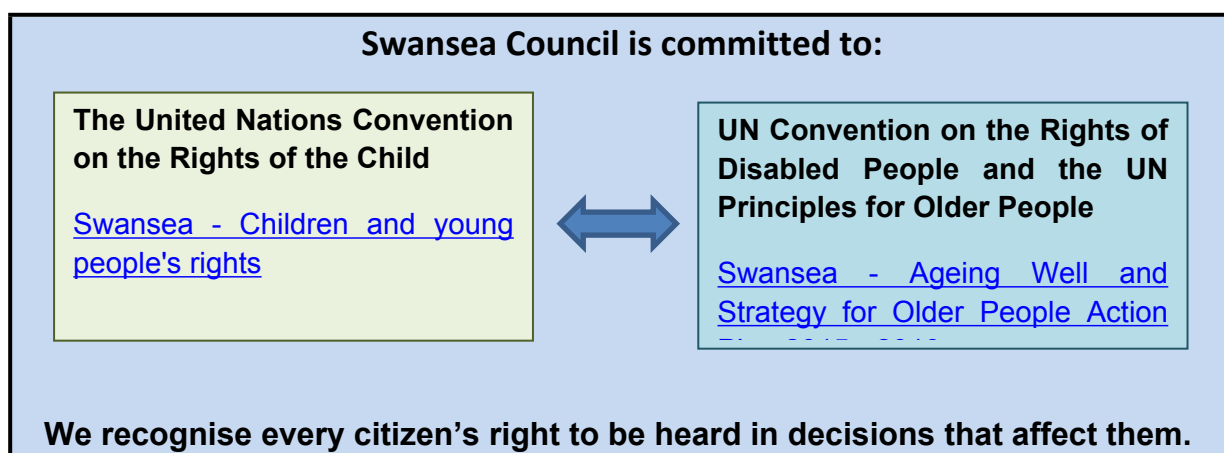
Swansea Council is committed to:

The United Nations Convention on the Rights of the Child

Swansea - Children and young people's rights

UN Convention on the Rights of Disabled People and the UN Principles for Older People

Swansea - Ageing Well and Strategy for Older People Action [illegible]

We recognise every citizen's right to be heard in decisions that affect them.